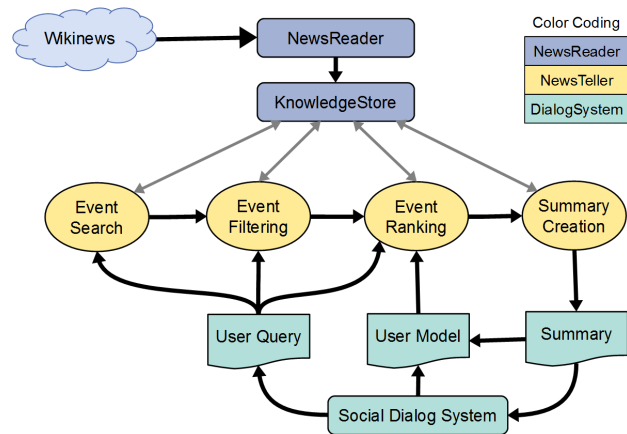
Wikinews

NewsReader

KnowledgeStore

Color Coding

NewsReader

NewsTeller

DialogSystem

Event Search

Event Filtering

Event Ranking

Summary Creation

User Query

User Model

Summary

Social Dialog System